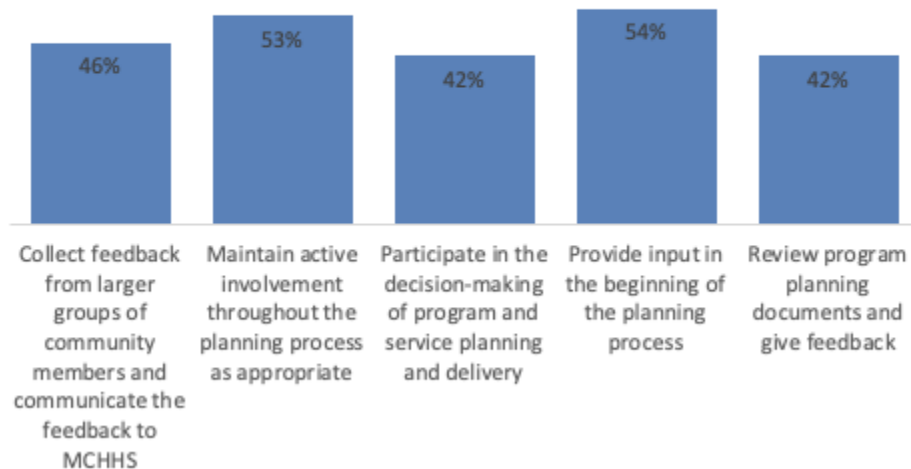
46%

53%

42%

54%

42%

Collect feedback from larger groups of community members and communicate the feedback to MCHHS

Maintain active involvement throughout the planning process as appropriate

Participate in the decision-making of program and service planning and delivery

Provide input in the beginning of the planning process

Review program planning documents and give feedback